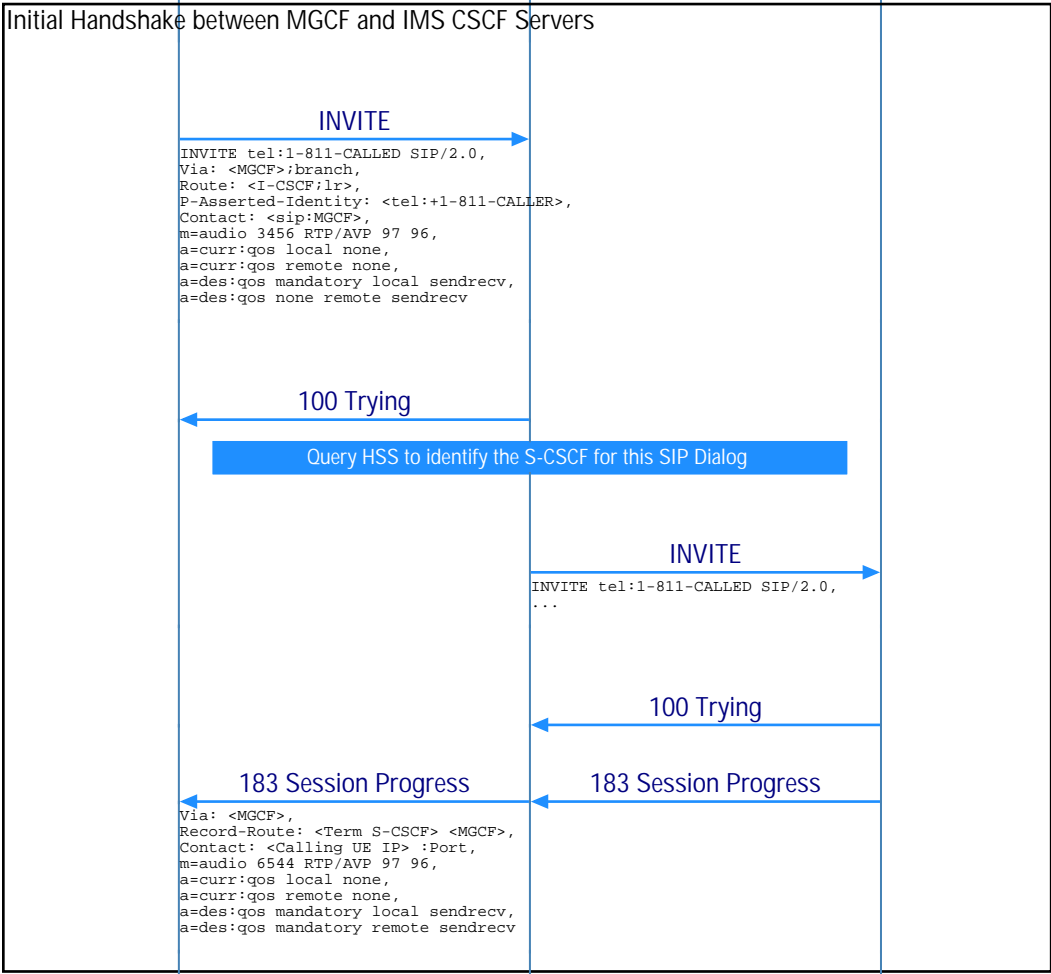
Initial Handshake between MGCF and IMS CSCF Servers

INVITE

INVITE tel:1-811-CALLED SIP/2.0,
Via: <MGCF>;branch,
Route: <I-CSCF;lr>,
P-Asserted-Identity: <tel:+1-811-CALLER>,
Contact: <sip:MGCF>,
m=audio 3456 RTP/AVP 97 96,
a=curr:qos local none,
a=curr:qos remote none,
a=des:qos mandatory local sendrecv,
a=des:qos none remote sendrecv

100 Trying

Query HSS to identify the S-CSCF for this SIP Dialog

INVITE

INVITE tel:1-811-CALLED SIP/2.0,
...

100 Trying

183 Session Progress

183 Session Progress

Via: <MGCF>,
Record-Route: <Term S-CSCF> <MGCF>,
Contact: <Calling UE IP> :Port,
m=audio 6544 RTP/AVP 97 96,
a=curr:qos local none,
a=curr:qos remote none,
a=des:qos mandatory local sendrecv,
a=des:qos mandatory remote sendrecv